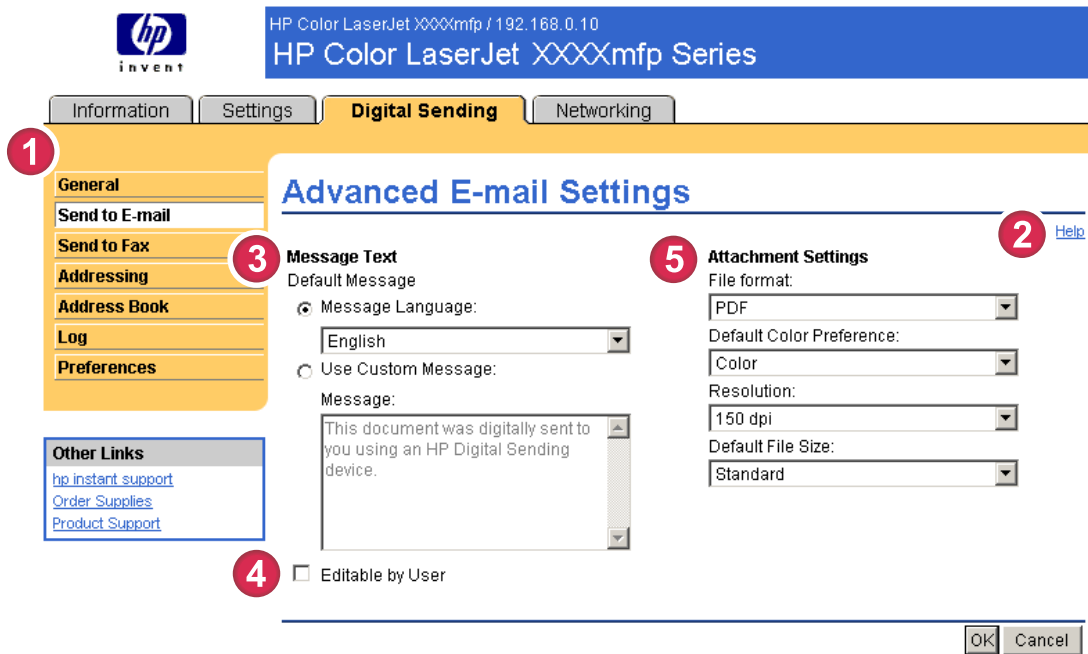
hp invent

HP Color LaserJet XXXXmfp / 192.168.0.10
HP Color LaserJet XXXXmfp Series

Information | Settings | Digital Sending | Networking

1

General
Send to E-mail
Send to Fax
Addressing
Address Book
Log
Preferences

Other Links
hp instant support
Order Supplies
Product Support

Advanced E-mail Settings

2 Help

3 Message Text
Default Message
Message Language:
English
Use Custom Message:
Message:
This document was digitally sent to you using an HP Digital Sending device.

4 Editable by User

5 Attachment Settings
File format:
PDF
Default Color Preference:
Color
Resolution:
150 dpi
Default File Size:
Standard

OK Cancel